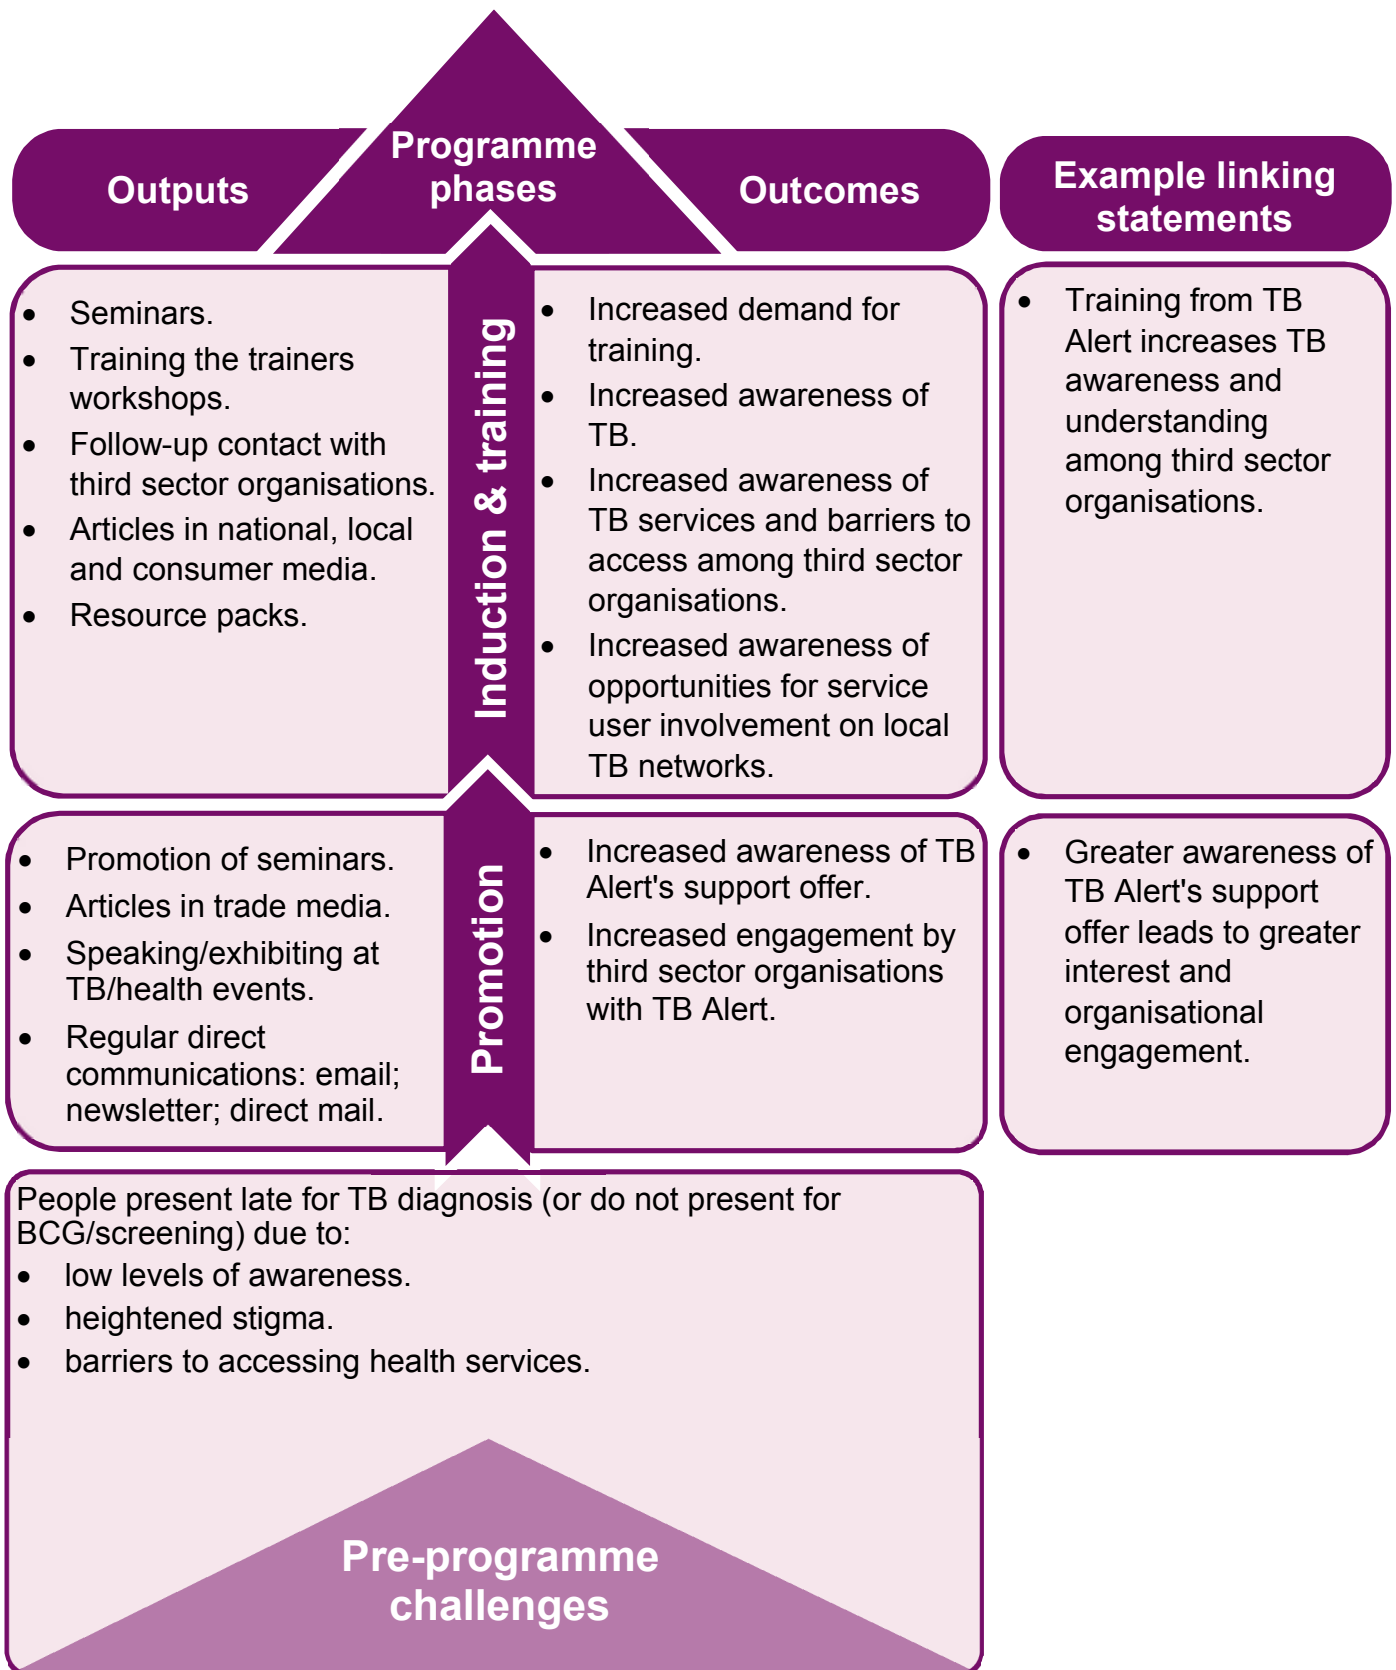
Outputs

Programme phases

Outcomes

Example linking statements

- Seminars.
- Training the trainers workshops.
- Follow-up contact with third sector organisations.
- Articles in national, local and consumer media.
- Resource packs.

Induction & training

- Increased demand for training.
- Increased awareness of TB.
- Increased awareness of TB services and barriers to access among third sector organisations.
- Increased awareness of opportunities for service user involvement on local TB networks.

- Training from TB Alert increases TB awareness and understanding among third sector organisations.

- Promotion of seminars.
- Articles in trade media.
- Speaking/exhibiting at TB/health events.
- Regular direct communications: email; newsletter; direct mail.

Promotion

- Increased awareness of TB Alert's support offer.
- Increased engagement by third sector organisations with TB Alert.

- Greater awareness of TB Alert's support offer leads to greater interest and organisational engagement.

People present late for TB diagnosis (or do not present for BCG/screening) due to:
- low levels of awareness.
- heightened stigma.
- barriers to accessing health services.

Pre-programme challenges